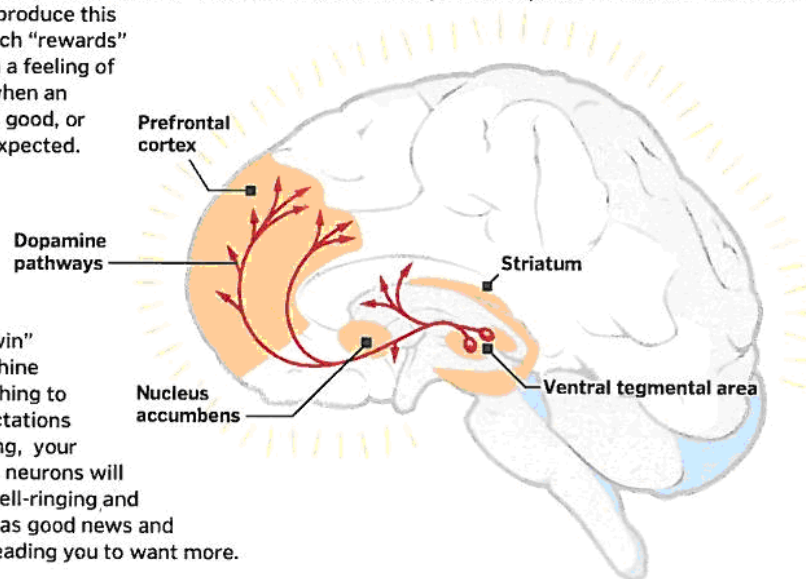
produce this
ch "rewards"
a feeling of
when an
good, or
xpected.

vin"
chine
hing to
ctations
ng, your
neurons will
ell-ringing and
as good news and
eading you to want more.

Prefrontal cortex

Dopamine pathways

Striatum

Nucleus accumbens

Ventral tegmental area